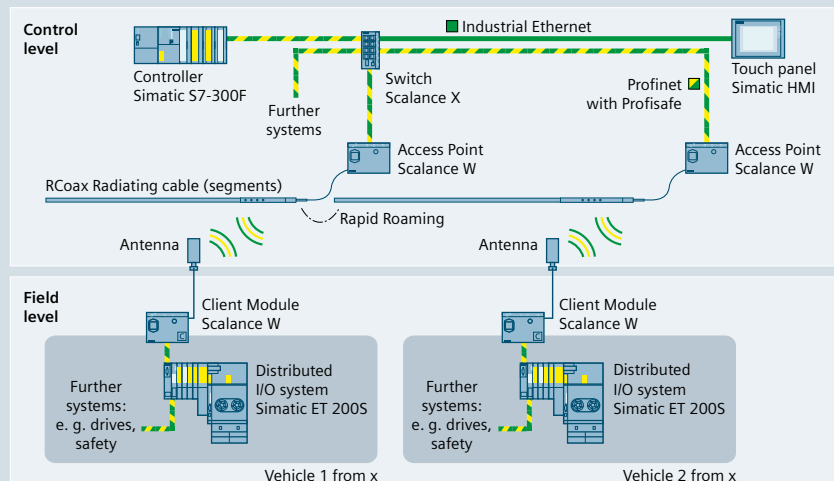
Control level

Industrial Ethernet

Controller Simatic S7-300F

Switch Scalance X

Further systems

Touch panel Simatic HMI

Profinet with Profisafe

Access Point Scalance W

Access Point Scalance W

RCoax Radiating cable (segments)

Rapid Roaming

Antenna

Antenna

Field level

Client Module Scalance W

Client Module Scalance W

Further systems: e. g. drives, safety

Distributed I/O system Simatic ET 200S

Further systems: e. g. drives, safety

Distributed I/O system Simatic ET 200S

Vehicle 1 from x

Vehicle 2 from x